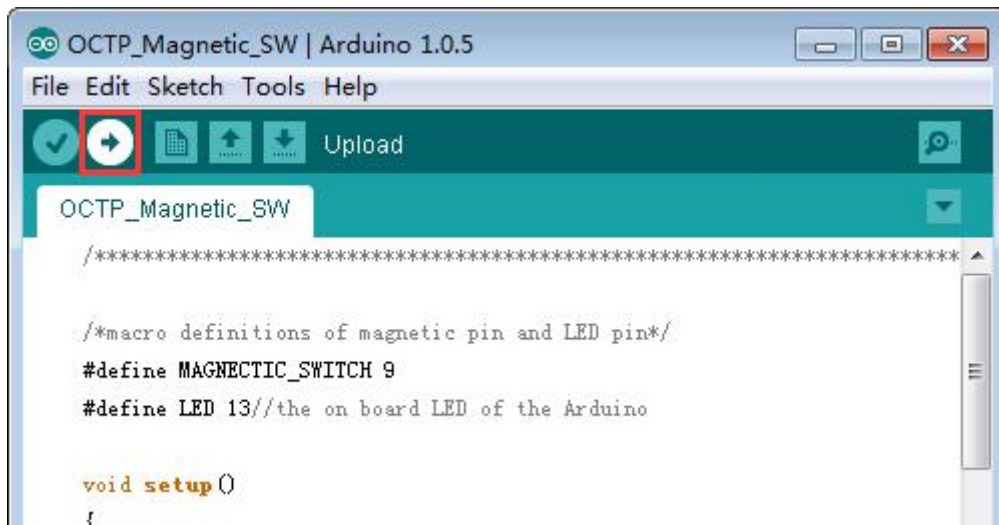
OCTP_Magnetic_SW | Arduino 1.0.5

File Edit Sketch Tools Help

Upload

OCTP_Magnetic_SW

/*****************************************************************

/*macro definitions of magnetic pin and LED pin*/
#define MAGNECTIC_SWITCH 9
#define LED 13//the on board LED of the Arduino

void setup()
{